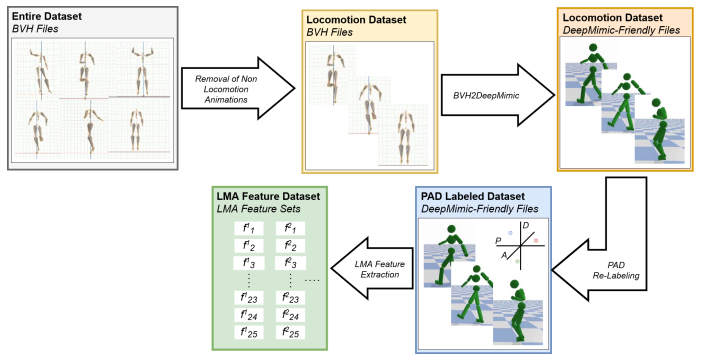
Entire Dataset
BVH Files

Removal of Non Locomotion Animations

Locomotion Dataset
BVH Files

BVH2DeepMimic

Locomotion Dataset
DeepMimic-Friendly Files

PAD Re-Labeling

PAD Labeled Dataset
DeepMimic-Friendly Files

P D A

LMA Feature Extraction

LMA Feature Dataset
LMA Feature Sets

$f^1{}_1$ $f^2{}_1$
$f^1{}_2$ $f^2{}_2$
$f^1{}_3$ $f^2{}_3$
⋮ ⋮ ....
$f^1{}_{23}$ $f^2{}_{23}$
$f^1{}_{24}$ $f^2{}_{24}$
$f^1{}_{25}$ $f^2{}_{25}$